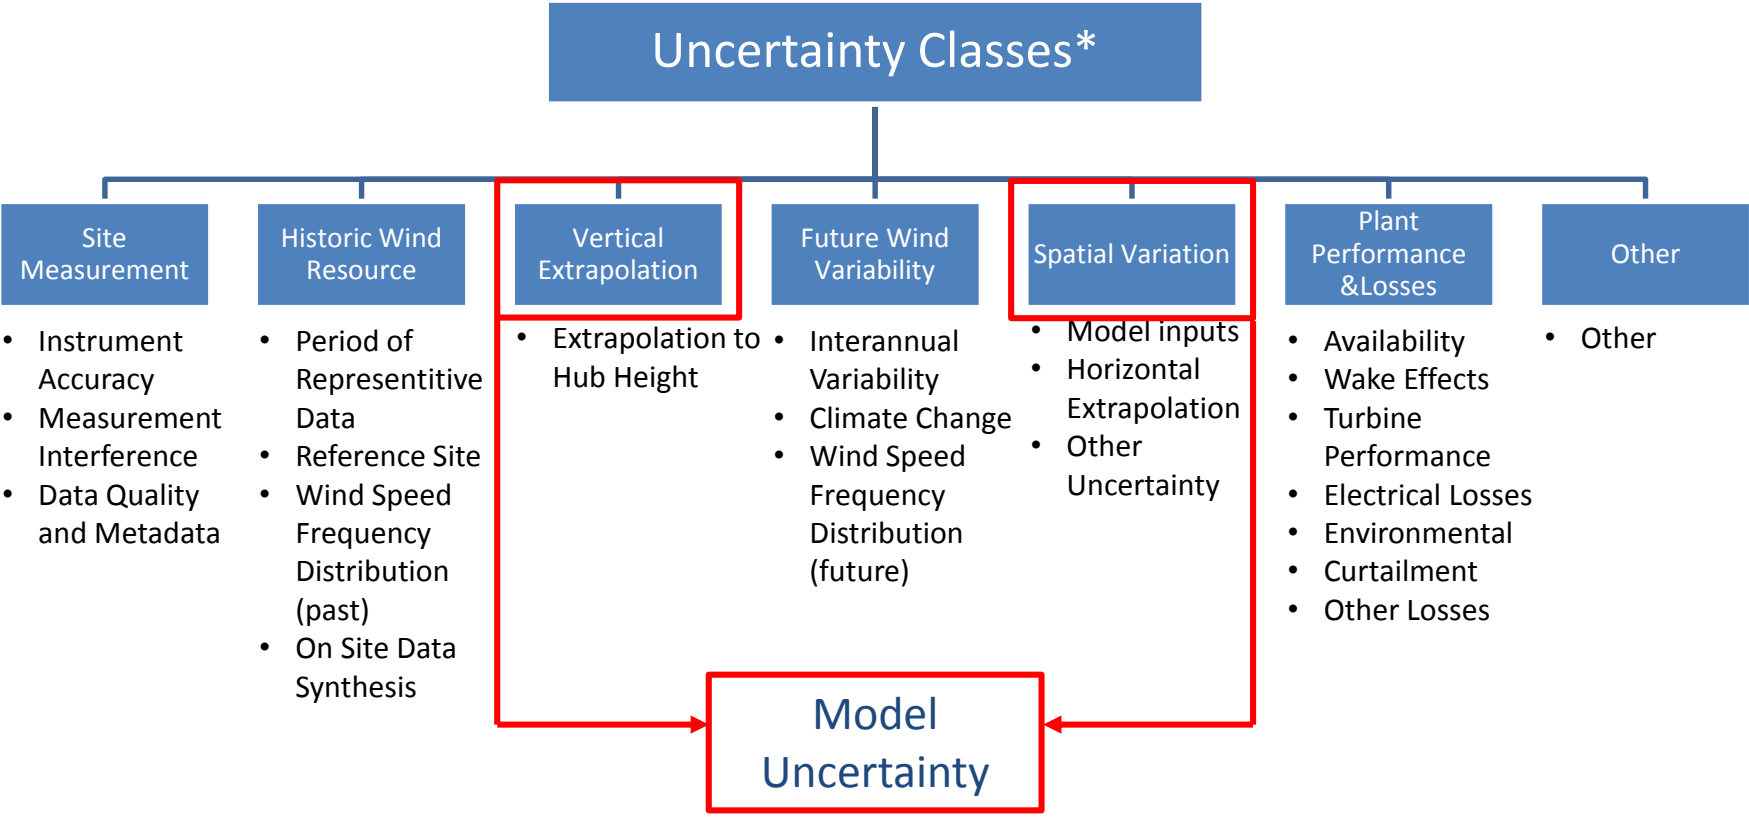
Uncertainty Classes*

Site Measurement

- Instrument Accuracy
- Measurement Interference
- Data Quality and Metadata

Historic Wind Resource

- Period of Representitive Data
- Reference Site
- Wind Speed Frequency Distribution (past)
- On Site Data Synthesis

Vertical Extrapolation

- Extrapolation to Hub Height

Future Wind Variability

- Interannual Variability
- Climate Change
- Wind Speed Frequency Distribution (future)

Spatial Variation

- Model inputs
- Horizontal Extrapolation
- Other Uncertainty

Plant Performance &Losses

- Availability
- Wake Effects
- Turbine Performance
- Electrical Losses
- Environmental
- Curtailment
- Other Losses

Other

- Other

Model Uncertainty